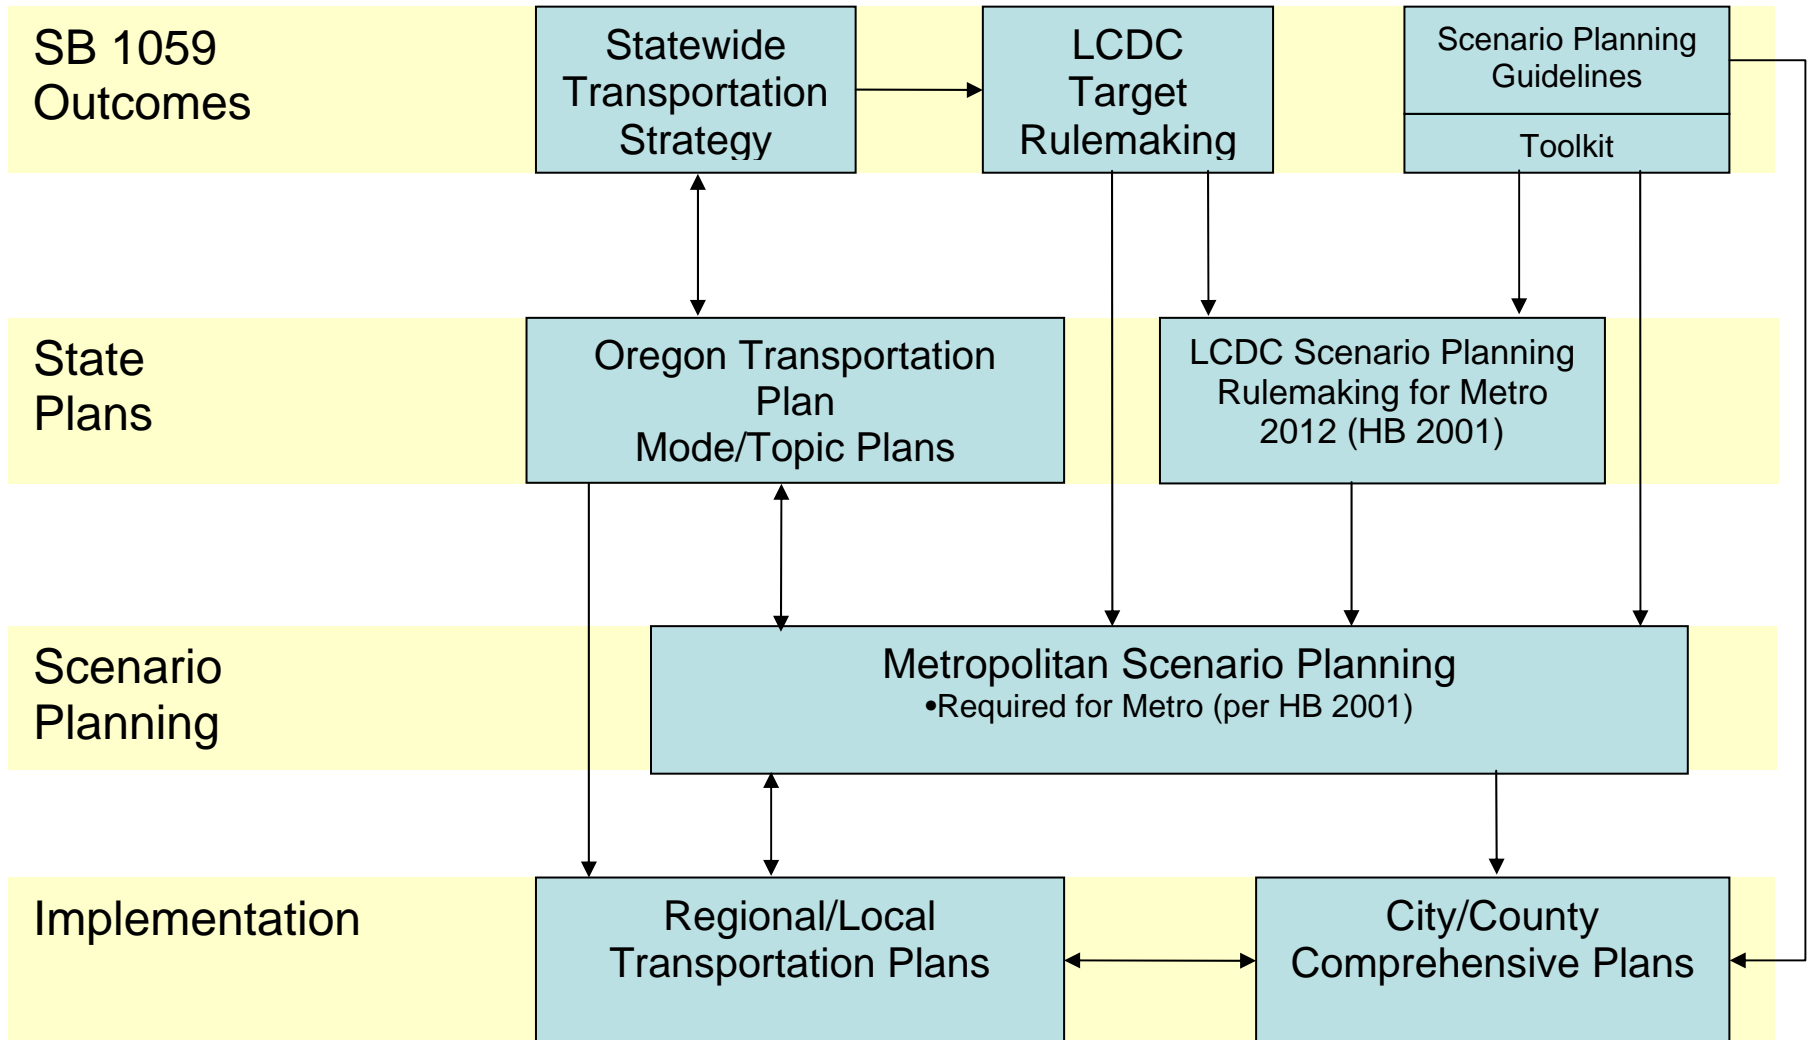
SB 1059 Outcomes

Statewide Transportation Strategy

LCDC Target Rulemaking

Scenario Planning Guidelines

Toolkit

State Plans

Oregon Transportation Plan Mode/Topic Plans

LCDC Scenario Planning Rulemaking for Metro 2012 (HB 2001)

Scenario Planning

Metropolitan Scenario Planning
•Required for Metro (per HB 2001)

Implementation

Regional/Local Transportation Plans

City/County Comprehensive Plans